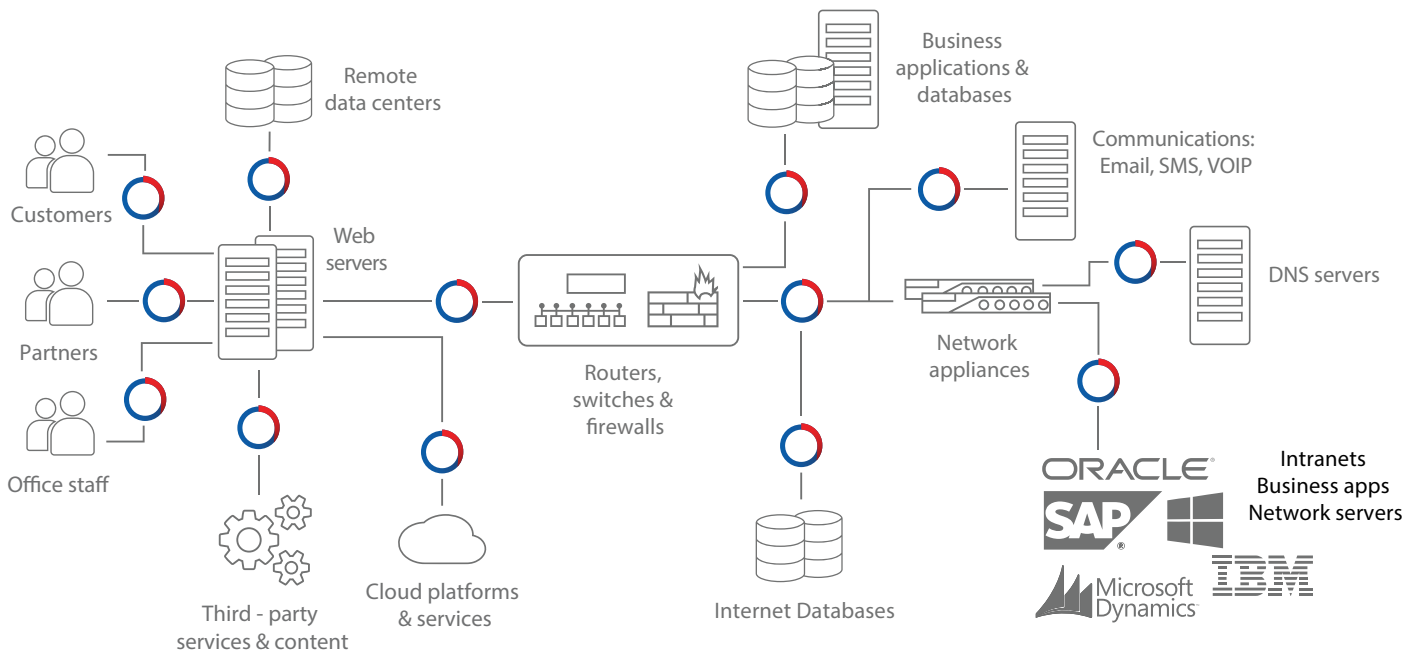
Remote data centers

Business applications & databases

Communications: Email, SMS, VOIP

Customers

Web servers

DNS servers

Partners

Routers, switches & firewalls

Network appliances

Office staff

ORACLE

SAP

Intranets
Business apps
Network servers

IBM

Microsoft Dynamics

Third - party services & content

Cloud platforms & services

Internet Databases